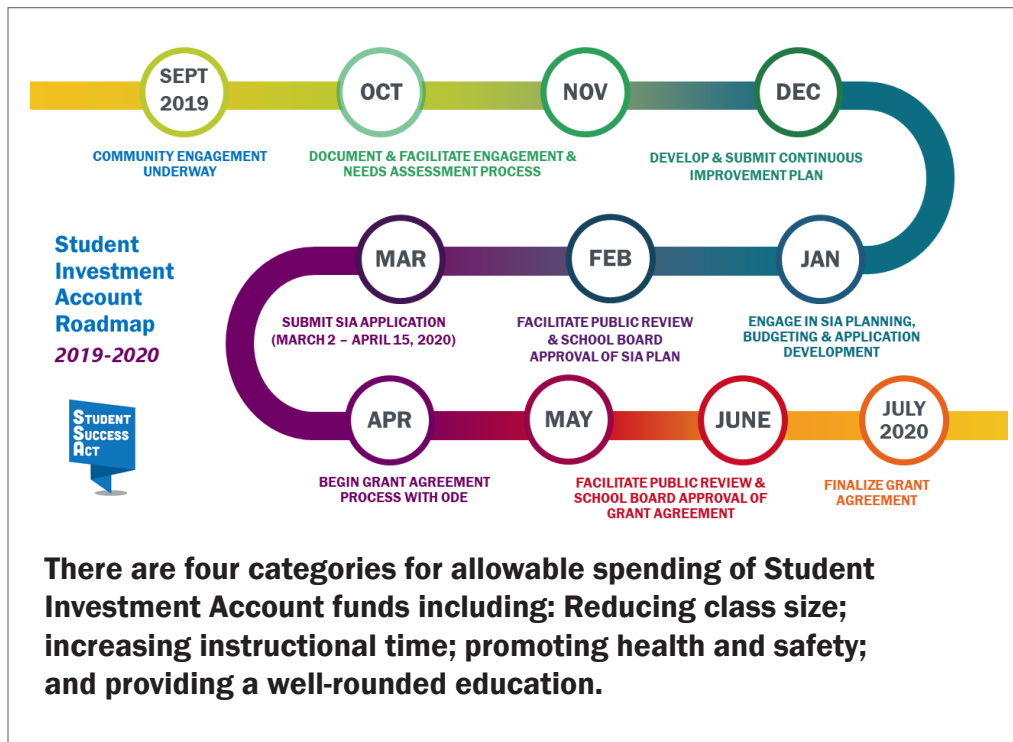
SEPT 2019

COMMUNITY ENGAGEMENT UNDERWAY

OCT

DOCUMENT & FACILITATE ENGAGEMENT & NEEDS ASSESSMENT PROCESS

NOV

DEC

DEVELOP & SUBMIT CONTINUOUS IMPROVEMENT PLAN

Student Investment Account Roadmap
2019-2020

MAR

SUBMIT SIA APPLICATION (MARCH 2 – APRIL 15, 2020)

FEB

FACILITATE PUBLIC REVIEW & SCHOOL BOARD APPROVAL OF SIA PLAN

JAN

ENGAGE IN SIA PLANNING, BUDGETING & APPLICATION DEVELOPMENT

STUDENT SUCCESS ACT

APR

BEGIN GRANT AGREEMENT PROCESS WITH ODE

MAY

JUNE

FACILITATE PUBLIC REVIEW & SCHOOL BOARD APPROVAL OF GRANT AGREEMENT

JULY 2020

FINALIZE GRANT AGREEMENT

There are four categories for allowable spending of Student Investment Account funds including: Reducing class size; increasing instructional time; promoting health and safety; and providing a well-rounded education.